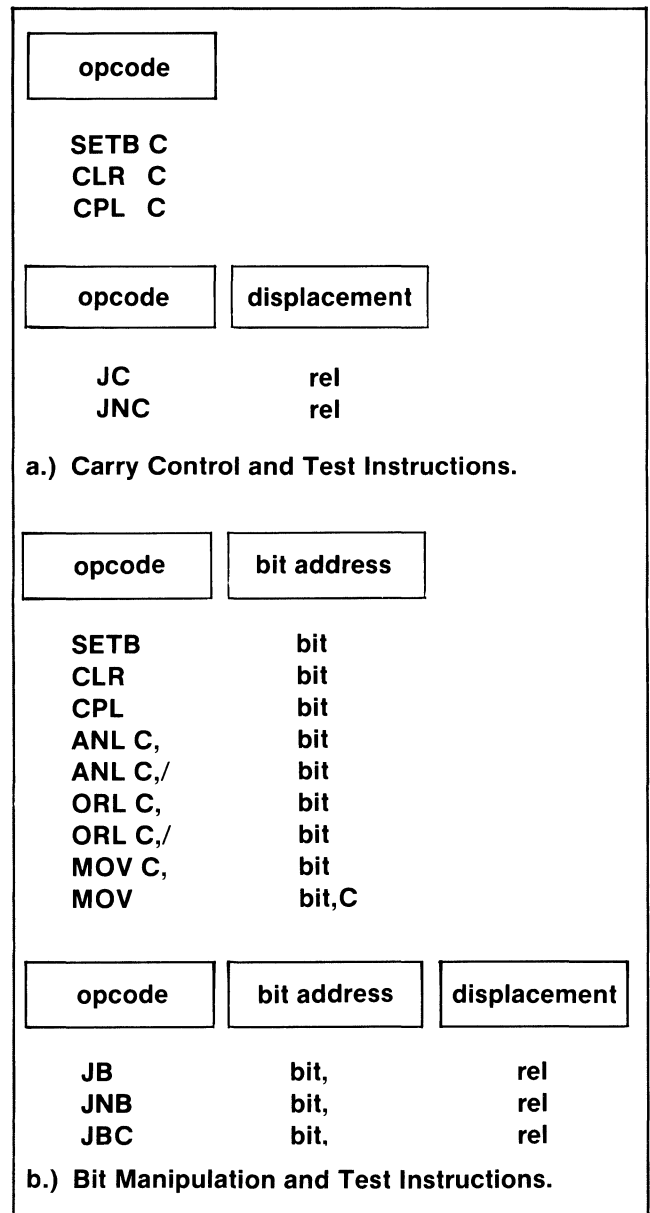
opcode

SETB C
CLR C
CPL C

opcode | displacement

JC rel
JNC rel

a.) Carry Control and Test Instructions.

opcode | bit address

SETB bit
CLR bit
CPL bit
ANL C, bit
ANL C,/ bit
ORL C, bit
ORL C,/ bit
MOV C, bit
MOV bit,C

opcode | bit address | displacement

JB bit, rel
JNB bit, rel
JBC bit, rel

b.) Bit Manipulation and Test Instructions.